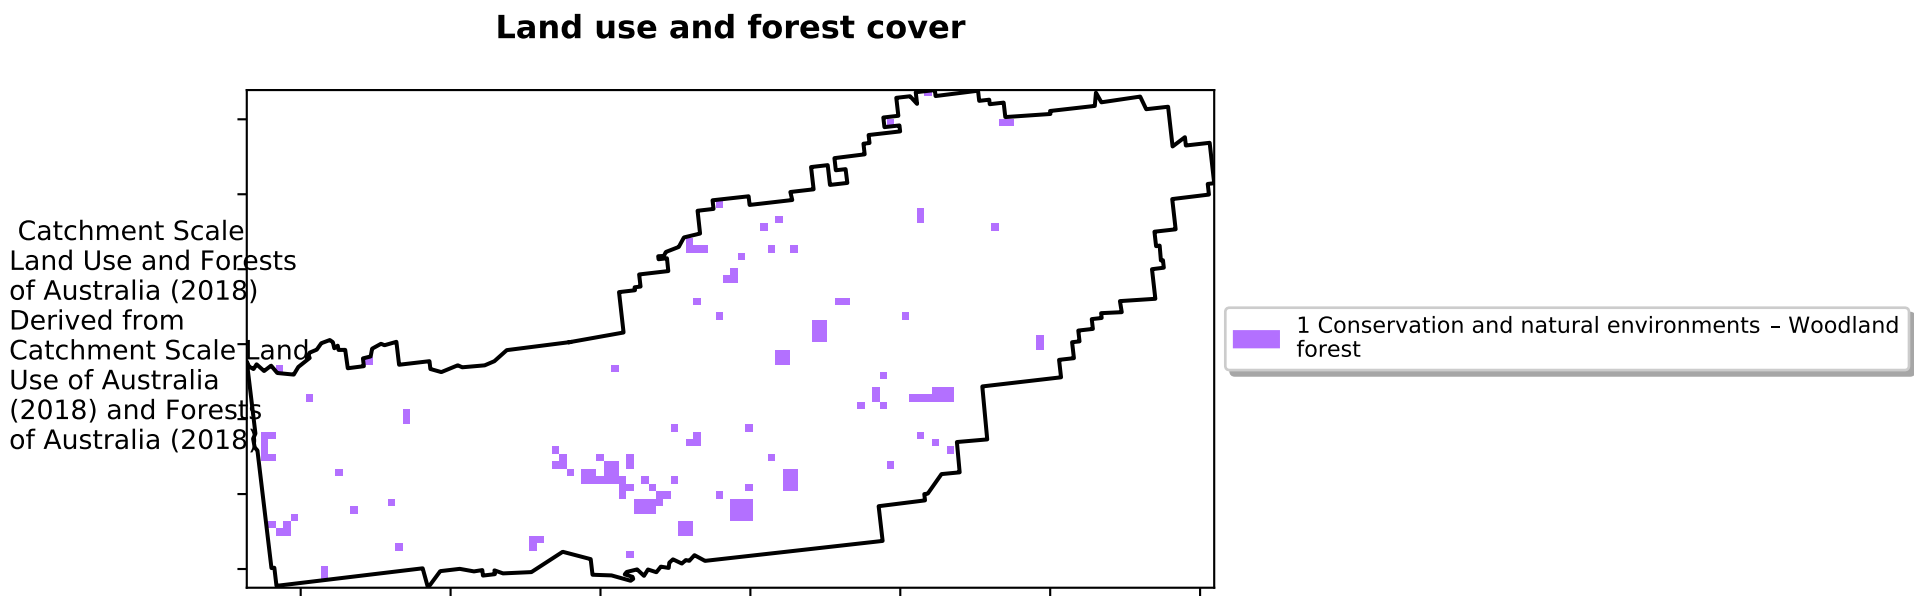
Land use and forest cover

Catchment Scale Land Use and Forests of Australia (2018) Derived from Catchment Scale Land Use of Australia (2018) and Forests of Australia (2018)

1 Conservation and natural environments – Woodland forest